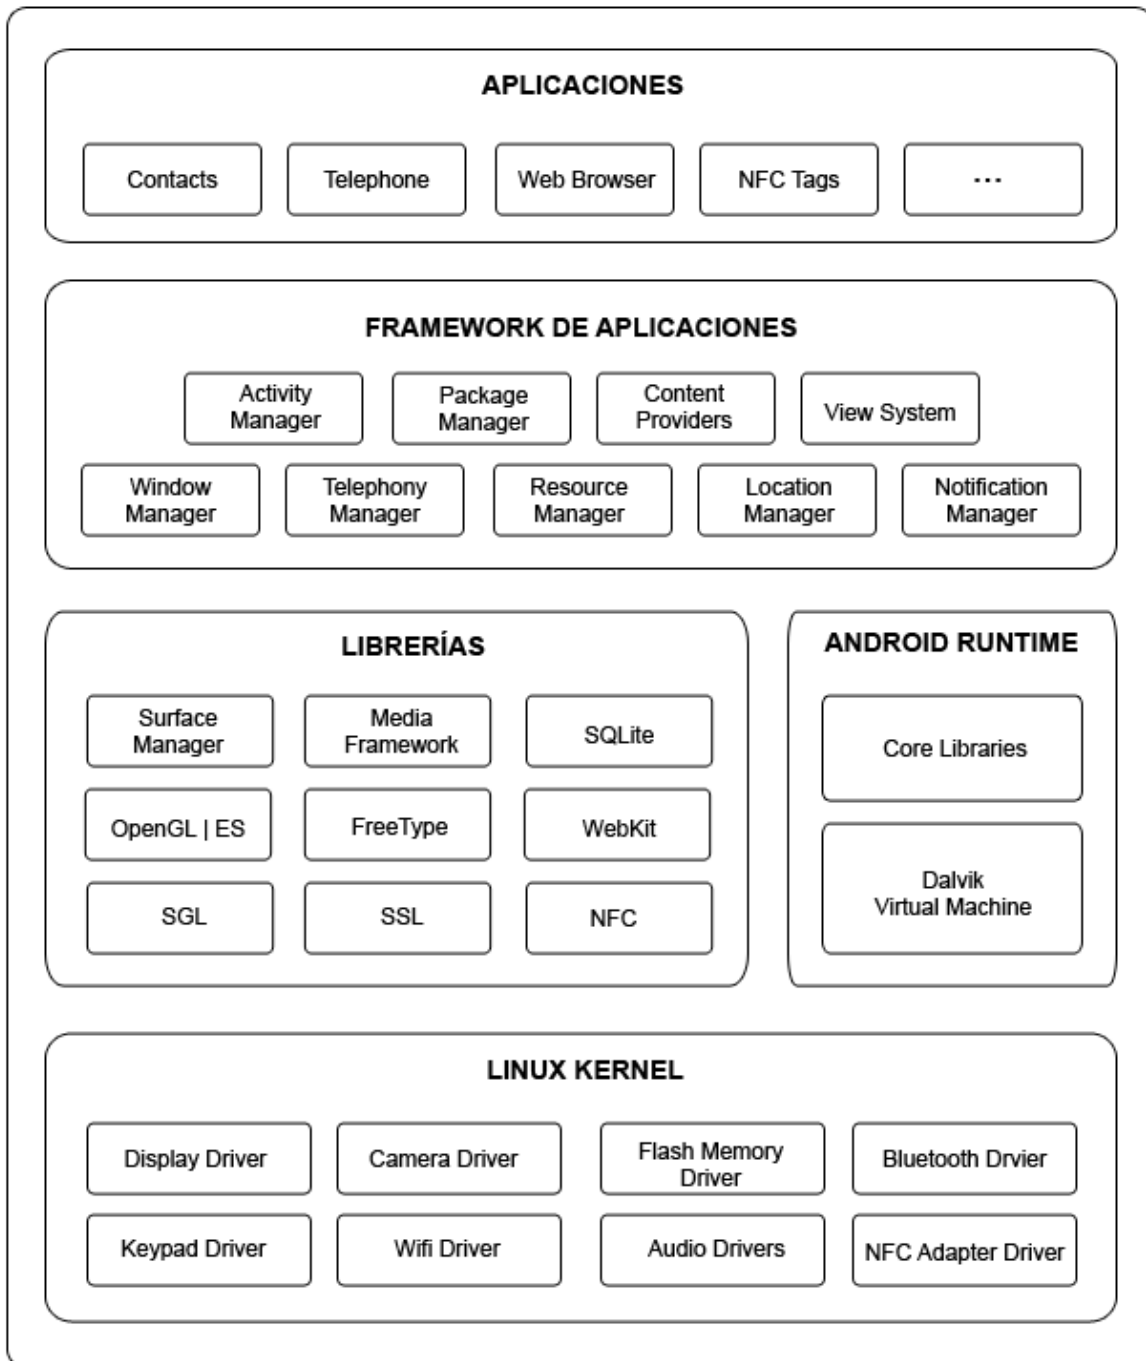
APLICACIONES

Contacts
Telephone
Web Browser
NFC Tags
...

FRAMEWORK DE APLICACIONES

Activity Manager
Package Manager
Content Providers
View System
Window Manager
Telephony Manager
Resource Manager
Location Manager
Notification Manager

LIBRERÍAS

Surface Manager
Media Framework
SQLite
OpenGL | ES
FreeType
WebKit
SGL
SSL
NFC

ANDROID RUNTIME

Core Libraries
Dalvik Virtual Machine

LINUX KERNEL

Display Driver
Camera Driver
Flash Memory Driver
Bluetooth Drvier
Keypad Driver
Wifi Driver
Audio Drivers
NFC Adapter Driver